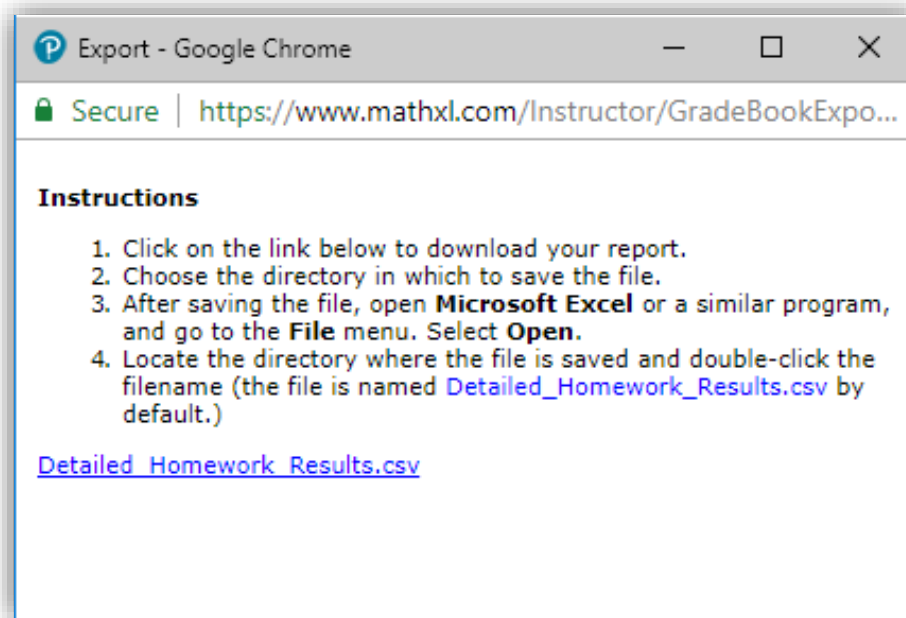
Export - Google Chrome

Secure | https://www.mathxl.com/Instructor/GradeBookExpo...

**Instructions**

1. Click on the link below to download your report.
2. Choose the directory in which to save the file.
3. After saving the file, open **Microsoft Excel** or a similar program, and go to the **File** menu. Select **Open**.
4. Locate the directory where the file is saved and double-click the filename (the file is named Detailed_Homework_Results.csv by default.)

Detailed_Homework_Results.csv